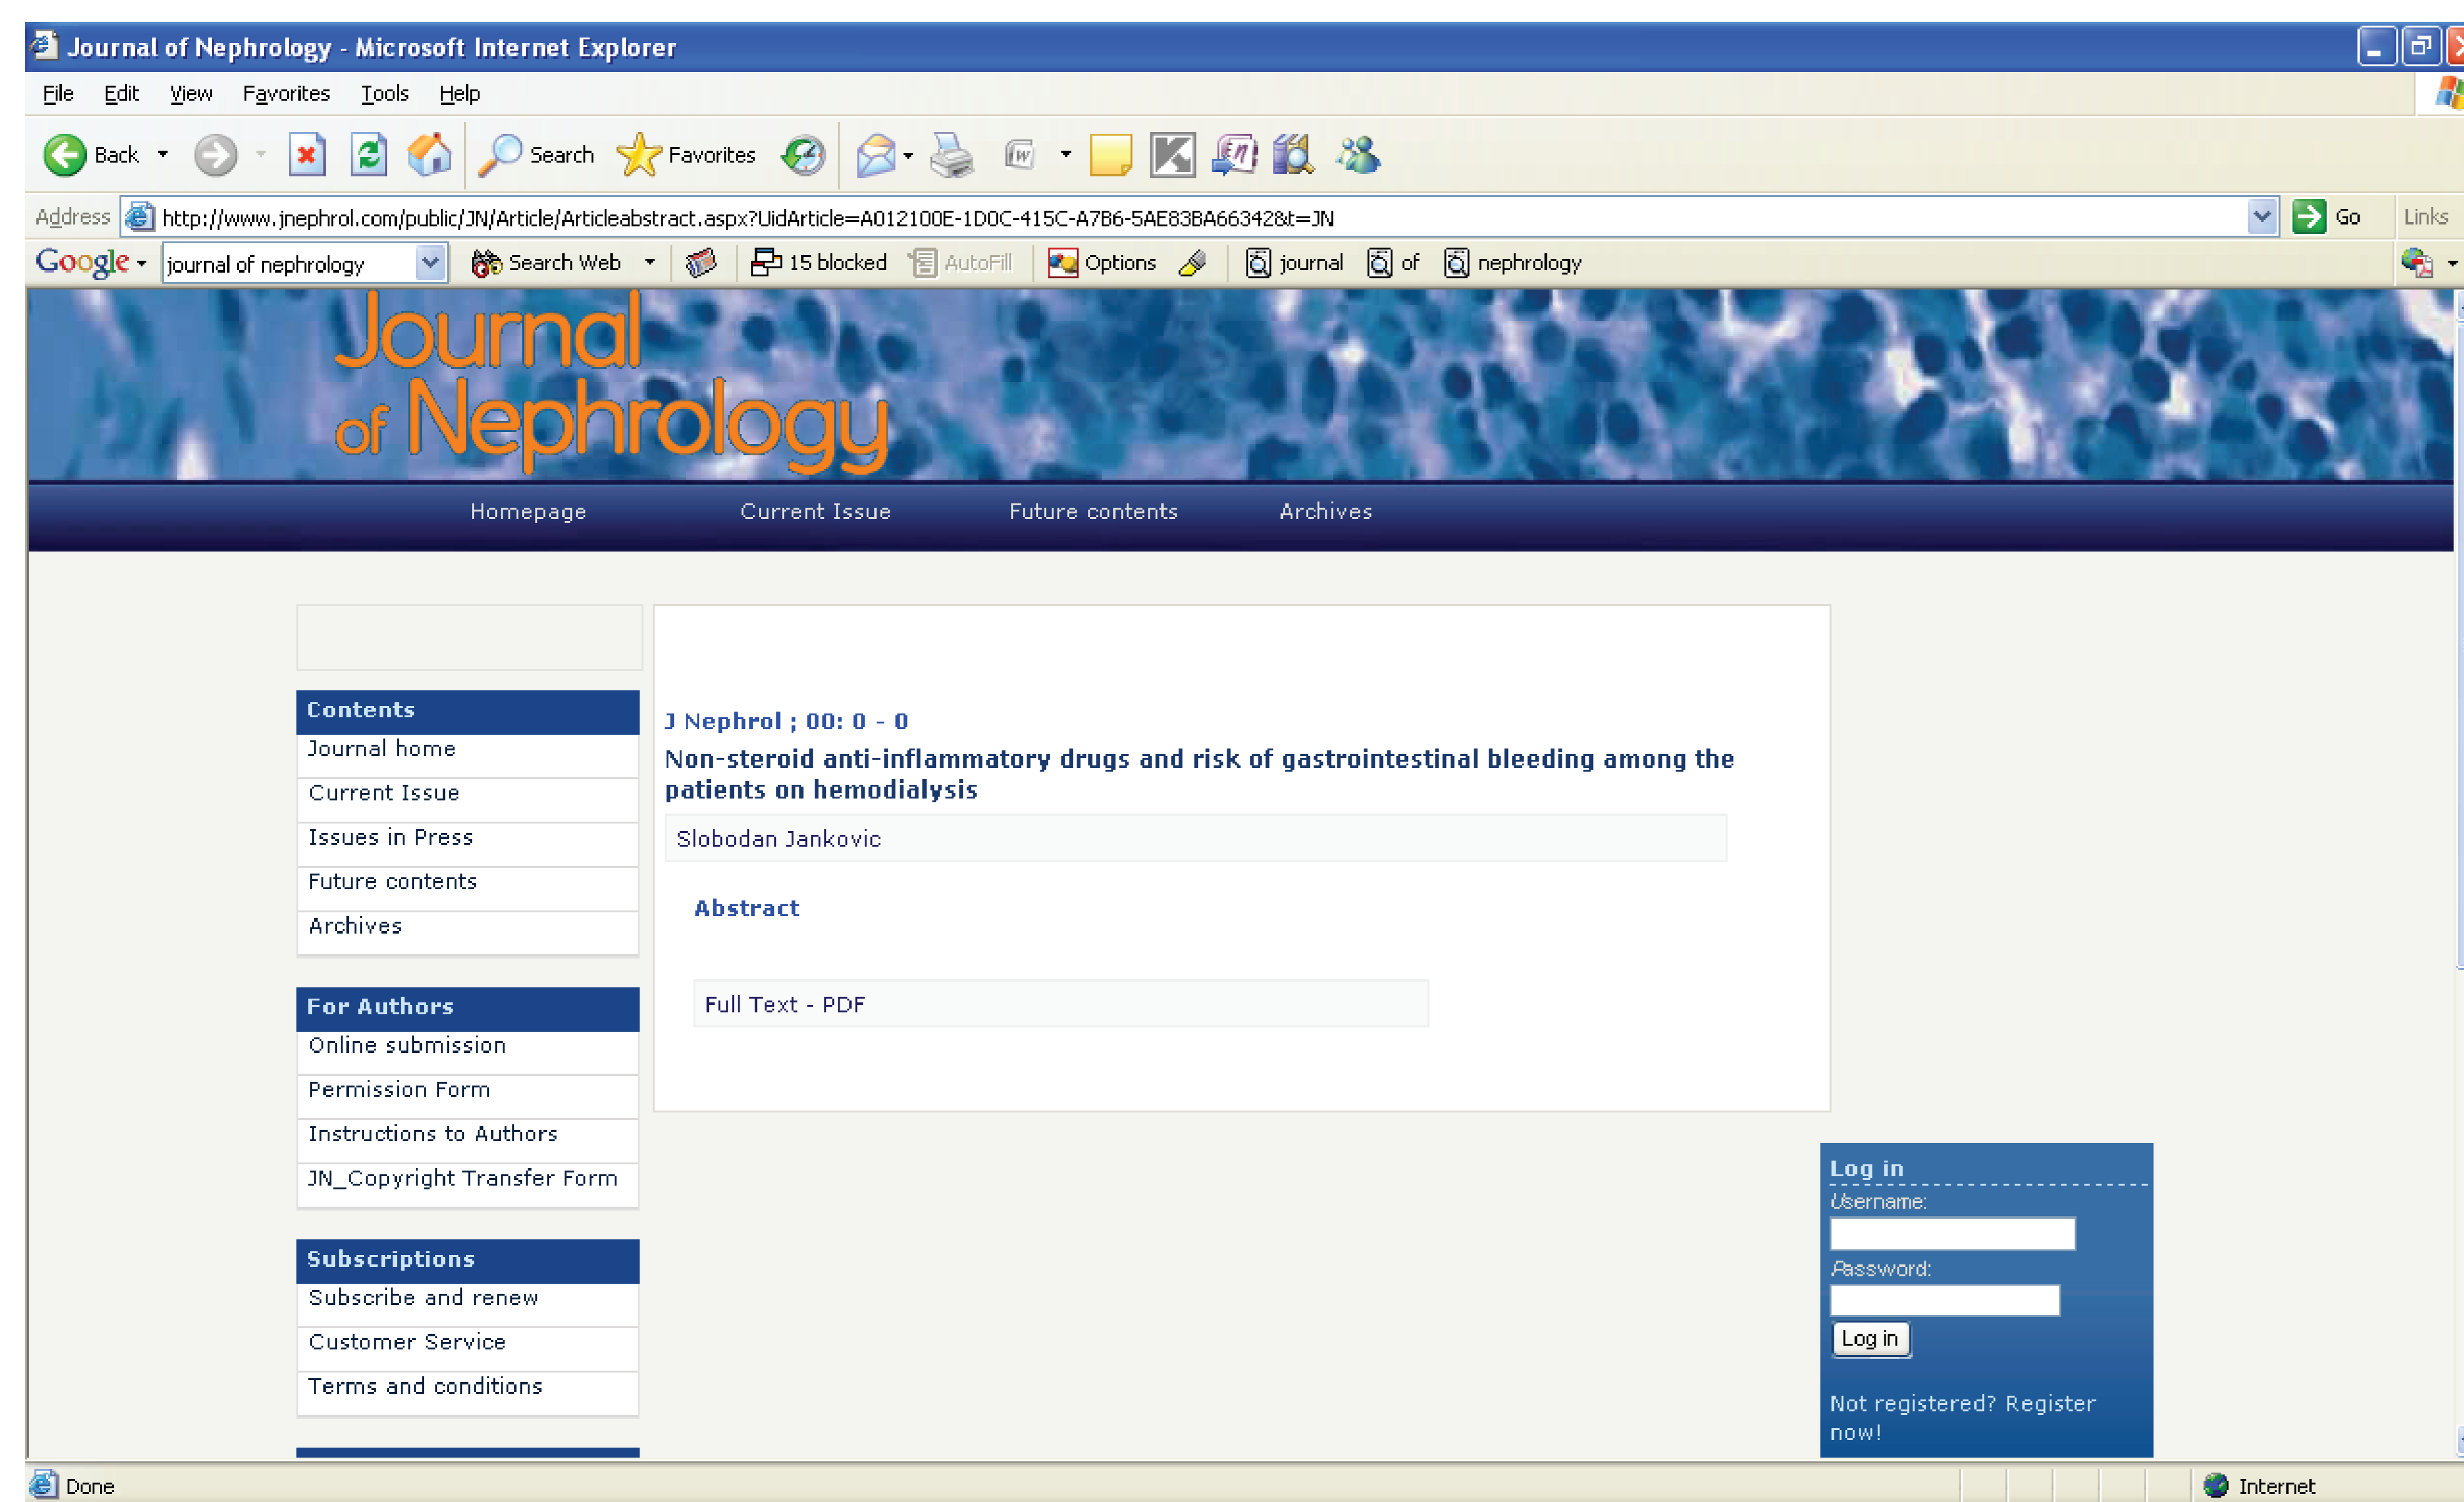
Journal of Nephrology - Microsoft Internet Explorer

File Edit View Favorites Tools Help

Back Search Favorites

Address http://www.jnephrol.com/public/JN/Article/Articleabstract.aspx?UidArticle=A012100E-1D0C-415C-A7B6-5AE83BA66342&t=JN Go Links

Google journal of nephrology Search Web 15 blocked AutoFill Options journal of nephrology

Journal of Nephrology

Homepage Current Issue Future contents Archives

Contents
Journal home
Current Issue
Issues in Press
Future contents
Archives

For Authors
Online submission
Permission Form
Instructions to Authors
JN_Copyright Transfer Form

Subscriptions
Subscribe and renew
Customer Service
Terms and conditions

J Nephrol ; 00: 0 - 0

Non-steroid anti-inflammatory drugs and risk of gastrointestinal bleeding among the patients on hemodialysis

Slobodan Jankovic

Abstract

Full Text - PDF

Log in
Username:
Password:
Log in

Not registered? Register now!

Done Internet